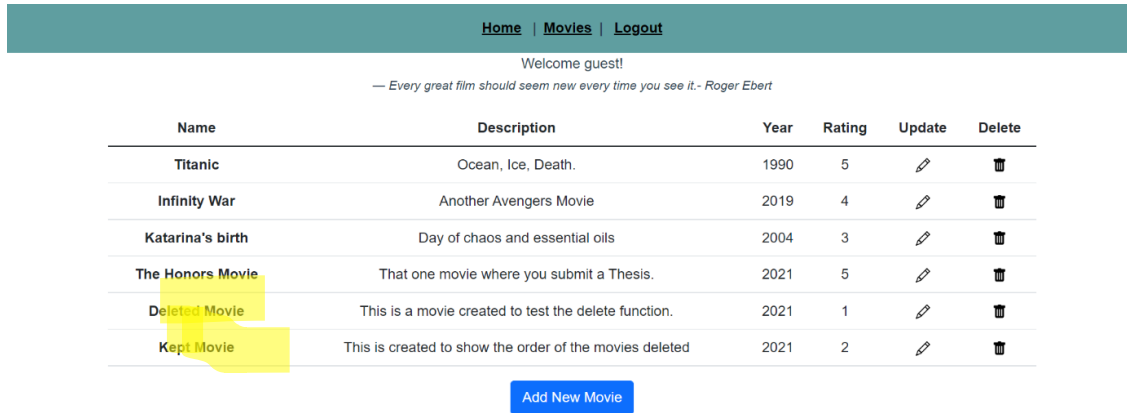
Home | Movies | Logout

Welcome guest!

— Every great film should seem new every time you see it.- Roger Ebert

| Name | Description | Year | Rating | Update | Delete |
|---|---|---|---|---|---|
| Titanic | Ocean, Ice, Death. | 1990 | 5 | | |
| Infinity War | Another Avengers Movie | 2019 | 4 | | |
| Katarina's birth | Day of chaos and essential oils | 2004 | 3 | | |
| The Honors Movie | That one movie where you submit a Thesis. | 2021 | 5 | | |
| Deleted Movie | This is a movie created to test the delete function. | 2021 | 1 | | |
| Kept Movie | This is created to show the order of the movies deleted | 2021 | 2 | | |

Add New Movie